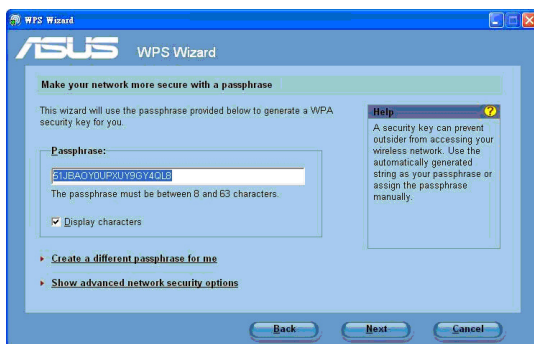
WPS Wizard

ASUS WPS Wizard

Make your network more secure with a passphrase

This wizard will use the passphrase provided below to generate a WPA security key for you.

Passphrase:

51JBAOY0UPXUY9GY4QL8

The passphrase must be between 8 and 63 characters.

Display characters

Help

A security key can prevent outsider from accessing your wireless network. Use the automatically generated string as your passphrase or assign the passphrase manually.

Create a different passphrase for me

Show advanced network security options

Back Next Cancel